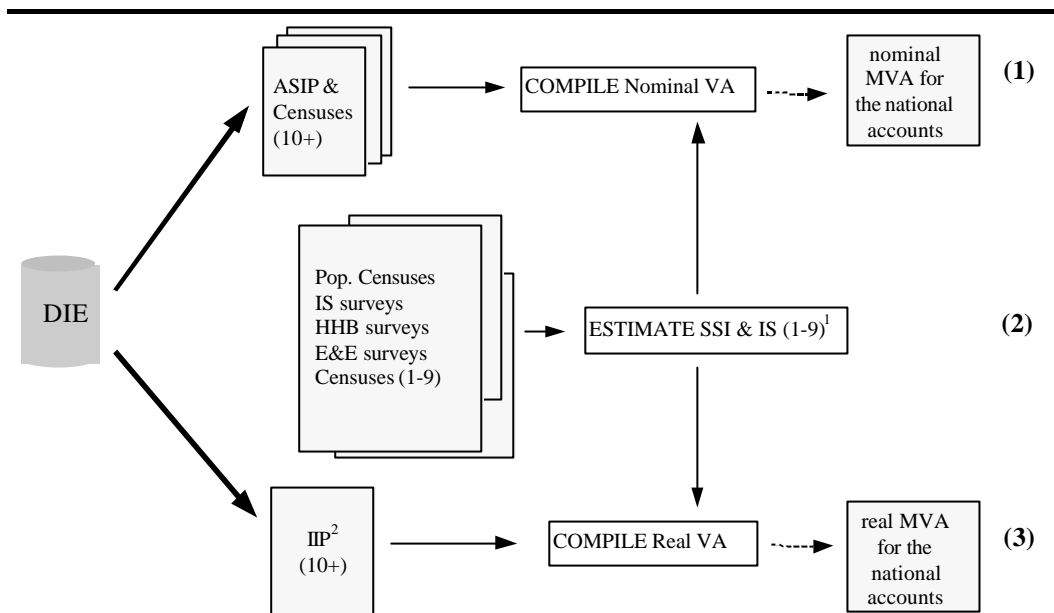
ASIP & Censuses (10+)

COMPILE Nominal VA

nominal MVA for the national accounts

(1)

DIE

Pop. Censuses
IS surveys
HHB surveys
E&E surveys
Censuses (1-9)

ESTIMATE SSI & IS (1-9)$^1$

(2)

IIP$^2$ (10+)

COMPILE Real VA

real MVA for the national accounts

(3)